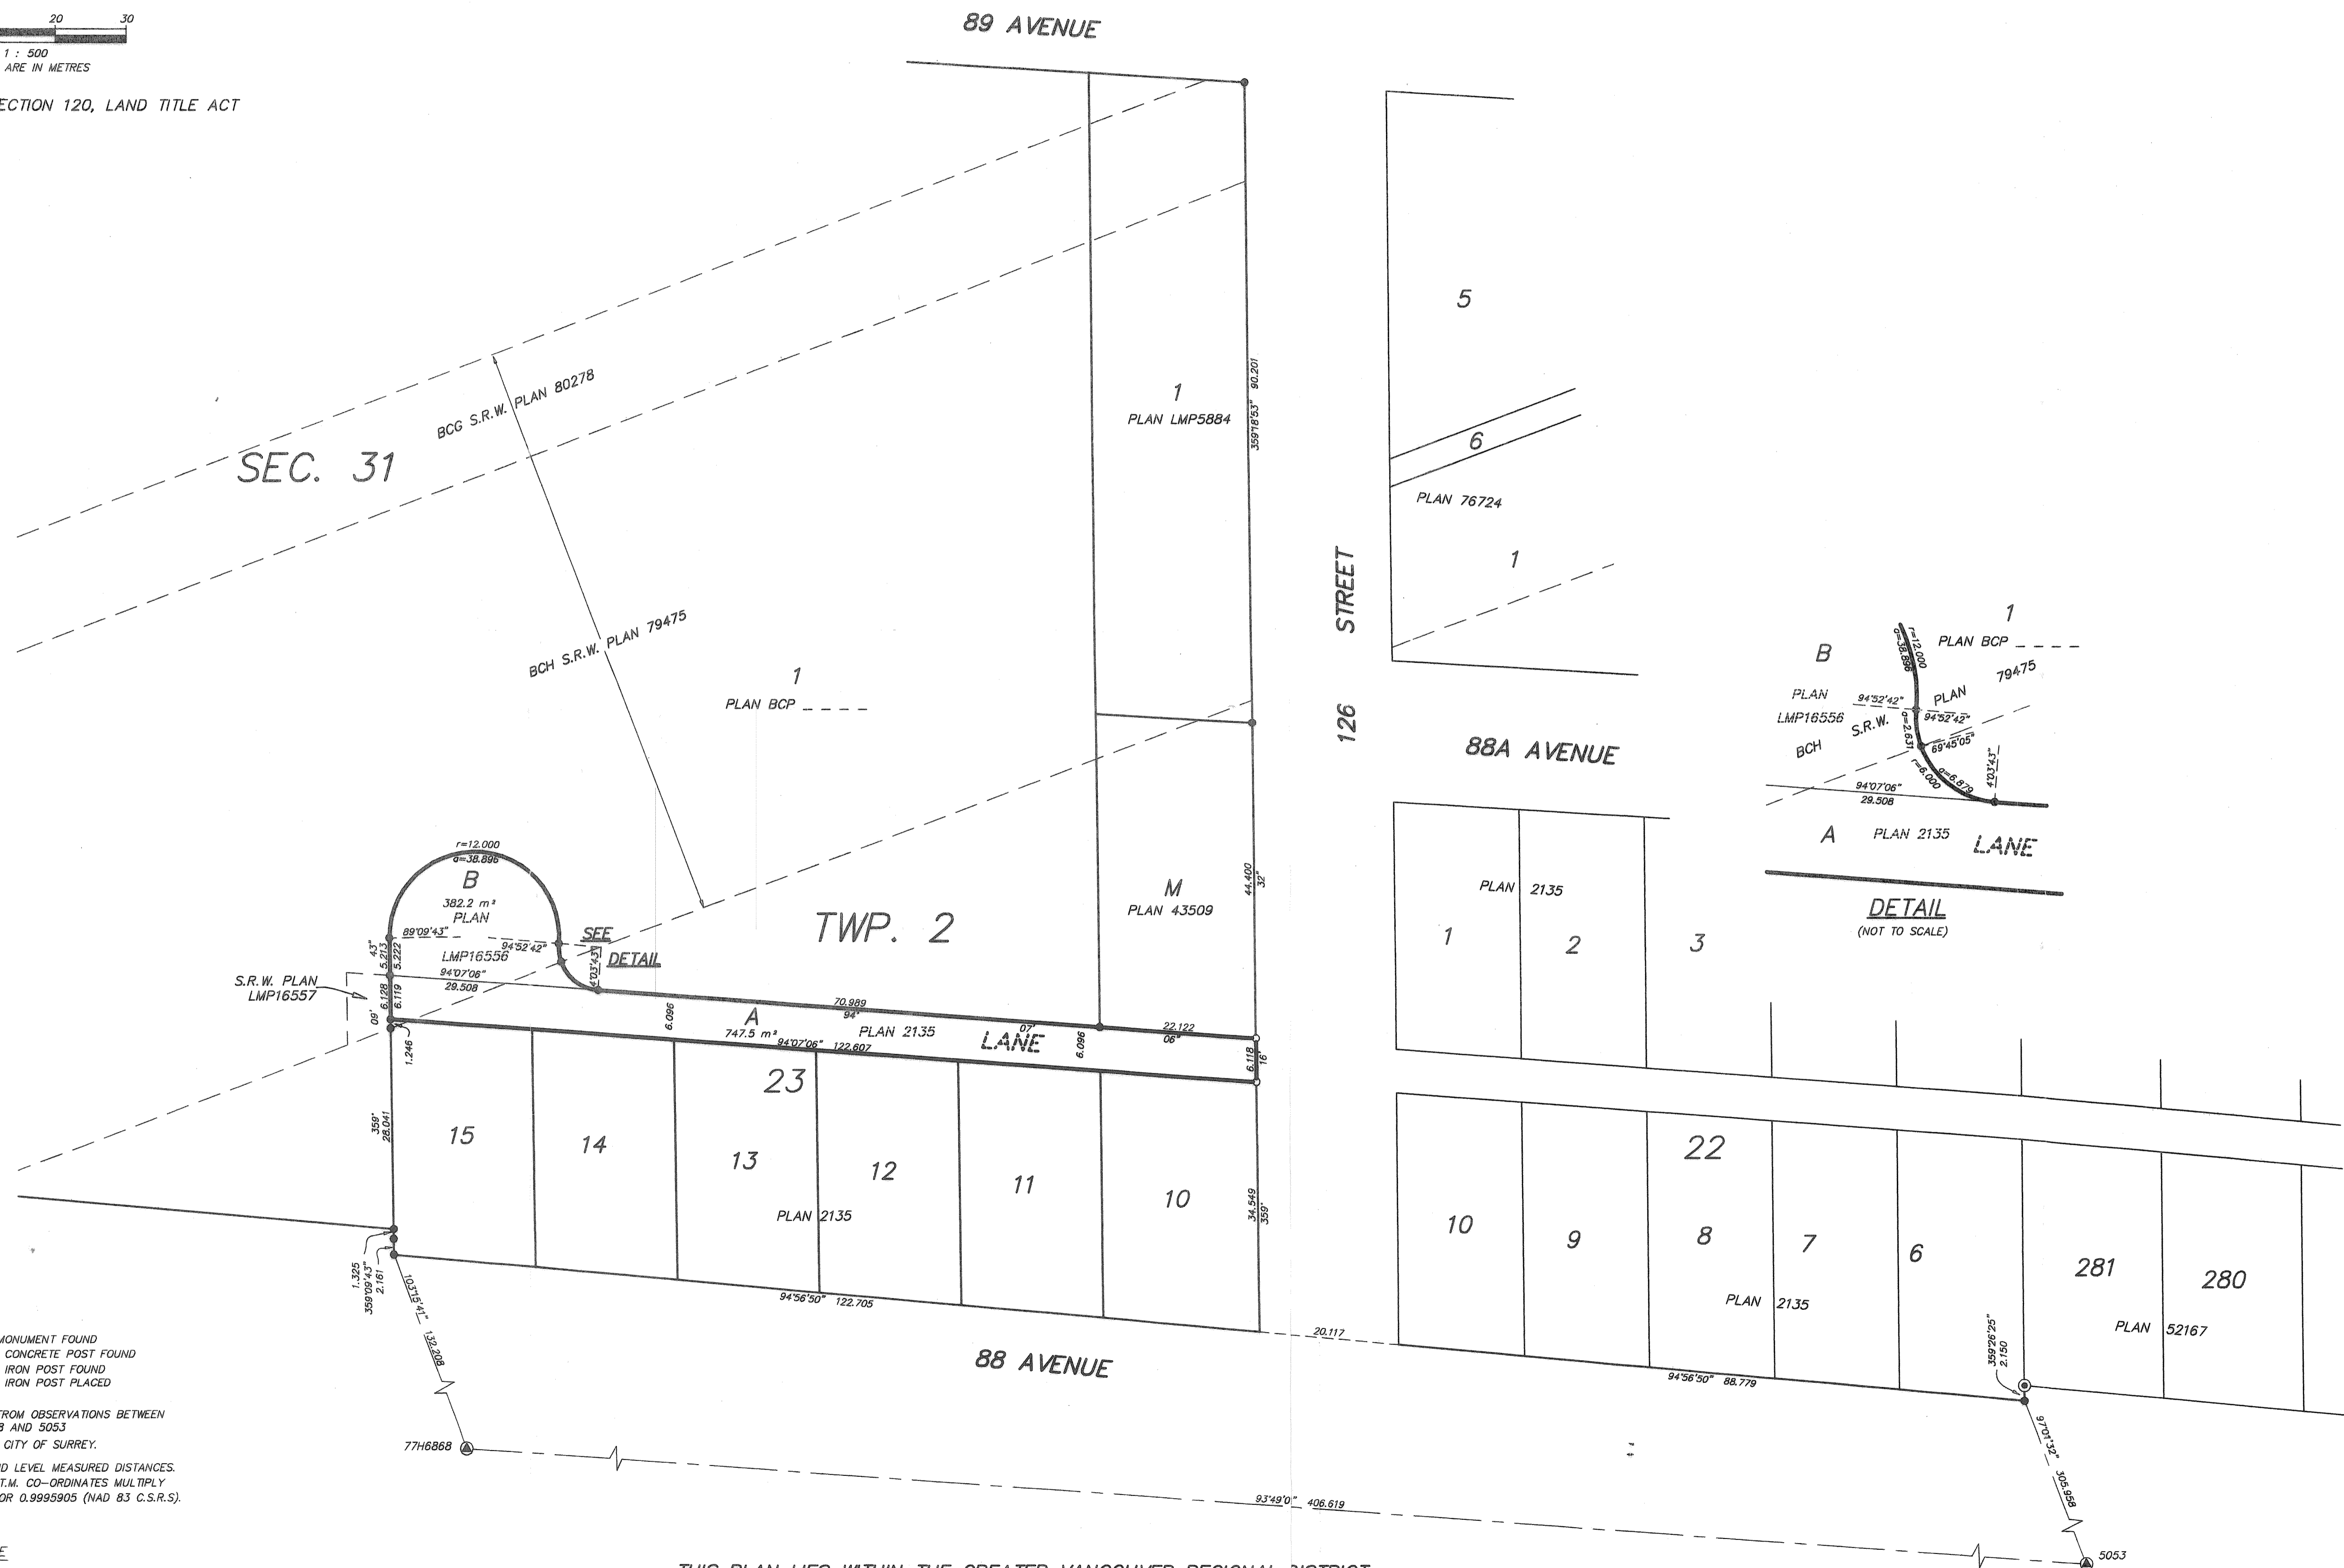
20 30
1 : 500
ARE IN METRES

ECTION 120, LAND TITLE ACT

89 AVENUE

SEC. 31

BCG S.R.W. PLAN 80278

BCH S.R.W. PLAN 79475

1
PLAN BCP

1
PLAN LMP5884

359°18'53" 90.201

5

6

PLAN 76724

1

126 STREET

88A AVENUE

M
PLAN 43509

44.400
32'

TWP. 2

r=12.000
a=38.896
B
382.2 m²
PLAN
LMP16556

89°09'43"
94°52'42"
94°07'06"
29.508
4°03'43"

SEE
DETAIL

S.R.W. PLAN
LMP16557

43"
5.213
5.222
6.128
6.119
09'
1.246

A
747.5 m²
6.096
70.989
94°
94°07'06" 122.607
PLAN 2135
07'
LANE
6.096
22.122
06"
6.118
16"

23

359'
28.041

15
14
13
12
11
10

PLAN 2135

34.549
359'

94°56'50" 122.705

1.325
359°09'43"
2.161

103°15'41" 132.208

88 AVENUE

20.117

77H6868

93°49'0" 406.619

1
B
PLAN BCP
79475
r=12.000
a=38.896
PLAN
PLAN
LMP16556
94°52'42"
94°52'42"
S.R.W.
a=2.631
BCH
69°45'05"
r=6.000
a=6.879
4°03'43"
94°07'06"
29.508
A
PLAN 2135
LANE

DETAIL
(NOT TO SCALE)

PLAN 2135
1
2
3

22

10
9
8
7
6
281
280

PLAN 2135

PLAN 52167

359°26'25"
2.150

94°56'50" 88.779

97°01'32" 305.958

5053

MONUMENT FOUND
CONCRETE POST FOUND
IRON POST FOUND
IRON POST PLACED

FROM OBSERVATIONS BETWEEN
8 AND 5053
CITY OF SURREY.

D LEVEL MEASURED DISTANCES.
T.M. CO-ORDINATES MULTIPLY
OR 0.9995905 (NAD 83 C.S.R.S).

E

THIS PLAN LIES WITHIN THE GREATER VANCOUVER REGIONAL DISTRICT